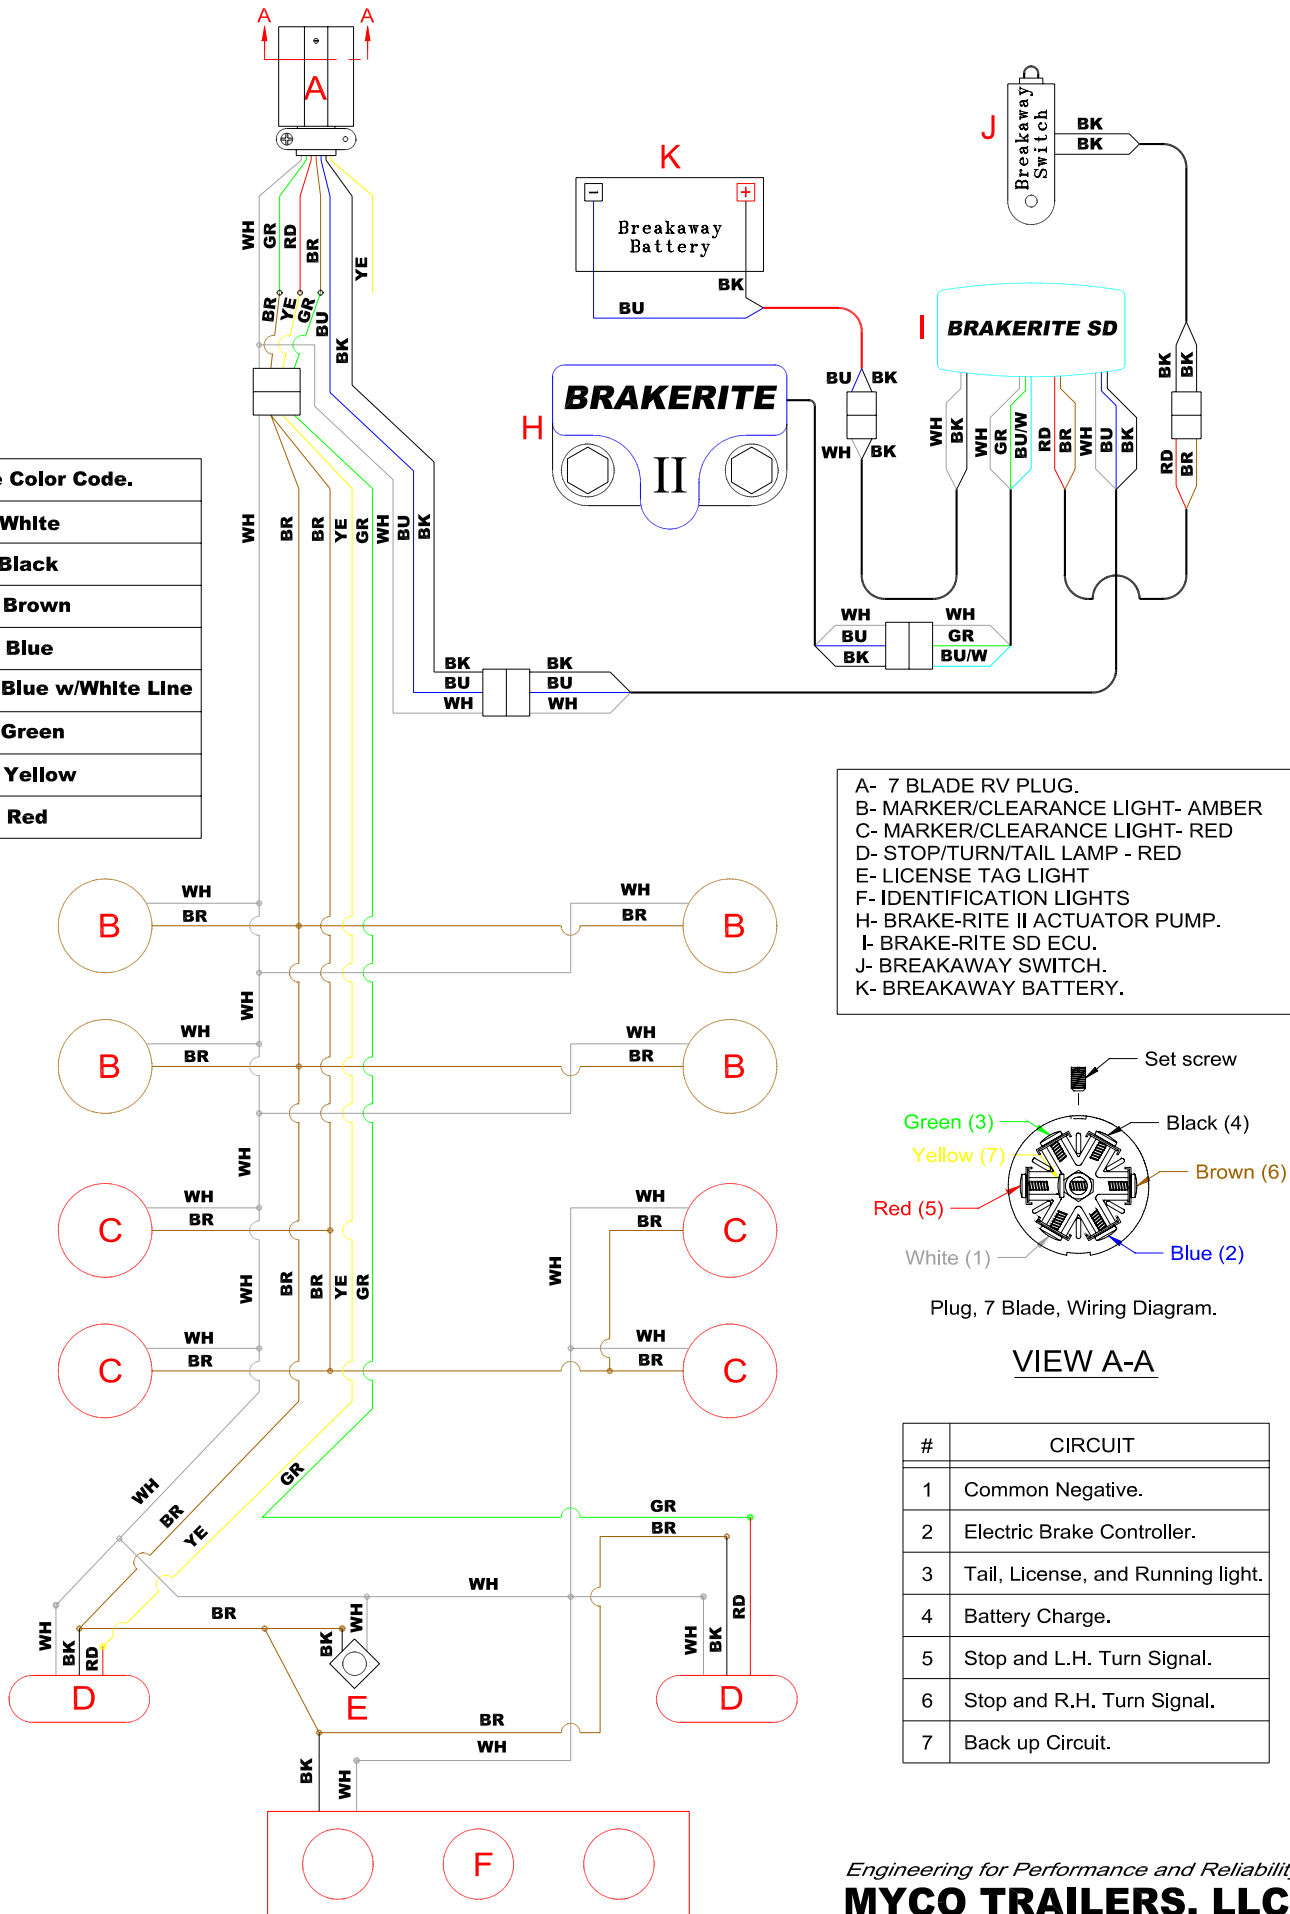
A A
A
WH GR RD BR YE
BR YE GR BU BK
K
Breakaway Battery
BK
BU
J
Breakaway Switch
BK
BK
I
BRAKERITE SD
H
BRAKERITE
II
BU BK
WH BK
WH BK WH GR BU/W RD BR WH BU BK
BK BK
RD BR
WH BR BR YE GR WH BU BK
WH BU BK
WH GR BU/W
BK BU WH
BK BU WH

Color Code.
White
Black
Brown
Blue
Blue w/White Line
Green
Yellow
Red

A- 7 BLADE RV PLUG.
B- MARKER/CLEARANCE LIGHT- AMBER
C- MARKER/CLEARANCE LIGHT- RED
D- STOP/TURN/TAIL LAMP - RED
E- LICENSE TAG LIGHT
F- IDENTIFICATION LIGHTS
H- BRAKE-RITE II ACTUATOR PUMP.
I- BRAKE-RITE SD ECU.
J- BREAKAWAY SWITCH.
K- BREAKAWAY BATTERY.

B WH BR
WH BR B
WH
B WH BR
WH BR B
WH
C WH BR
WH BR C
WH BR BR YE GR
WH
C WH BR
WH BR C
WH BR YE GR
GR BR
WH
BR
WH BK RD
BK WH
E
WH BK RD
D
D
BR
WH
BK WH
F

Set screw
Green (3)
Black (4)
Yellow (7)
Brown (6)
Red (5)
White (1)
Blue (2)
Plug, 7 Blade, Wiring Diagram.
VIEW A-A

| # | CIRCUIT |
|---|---|
| 1 | Common Negative. |
| 2 | Electric Brake Controller. |
| 3 | Tail, License, and Running light. |
| 4 | Battery Charge. |
| 5 | Stop and L.H. Turn Signal. |
| 6 | Stop and R.H. Turn Signal. |
| 7 | Back up Circuit. |

Engineering for Performance and Reliabilit
MYCO TRAILERS, LLC